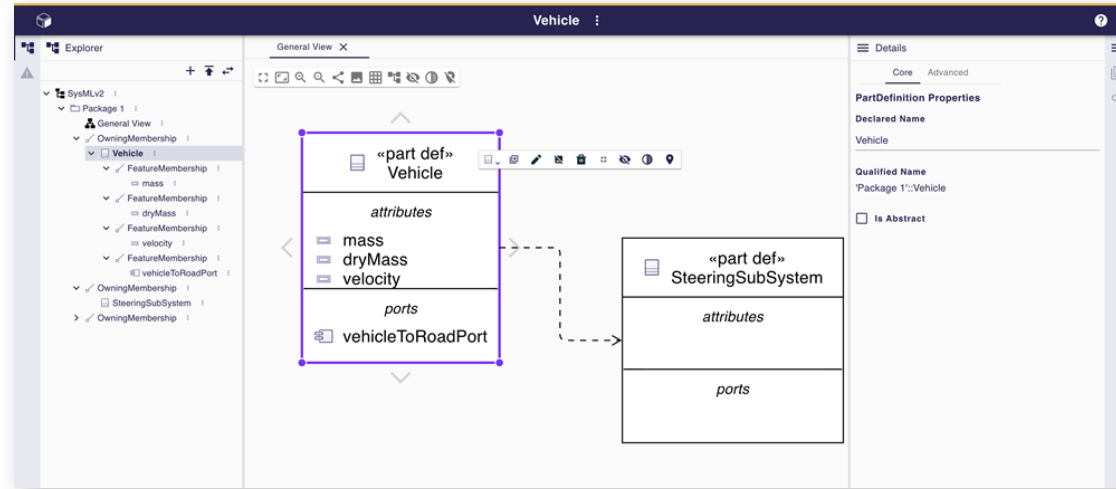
Vehicle

Explorer

SysMLv2
Package 1
General View
OwningMembership
Vehicle
FeatureMembership
mass
FeatureMembership
dryMass
FeatureMembership
velocity
FeatureMembership
vehicleToRoadPort
OwningMembership
SteeringSubSystem
OwningMembership

General View

«part def»
Vehicle
attributes
mass
dryMass
velocity
ports
vehicleToRoadPort

«part def»
SteeringSubSystem
attributes
ports

Details
Core Advanced
PartDefinition Properties
Declared Name
Vehicle
Qualified Name
'Package 1'::Vehicle
Is Abstract